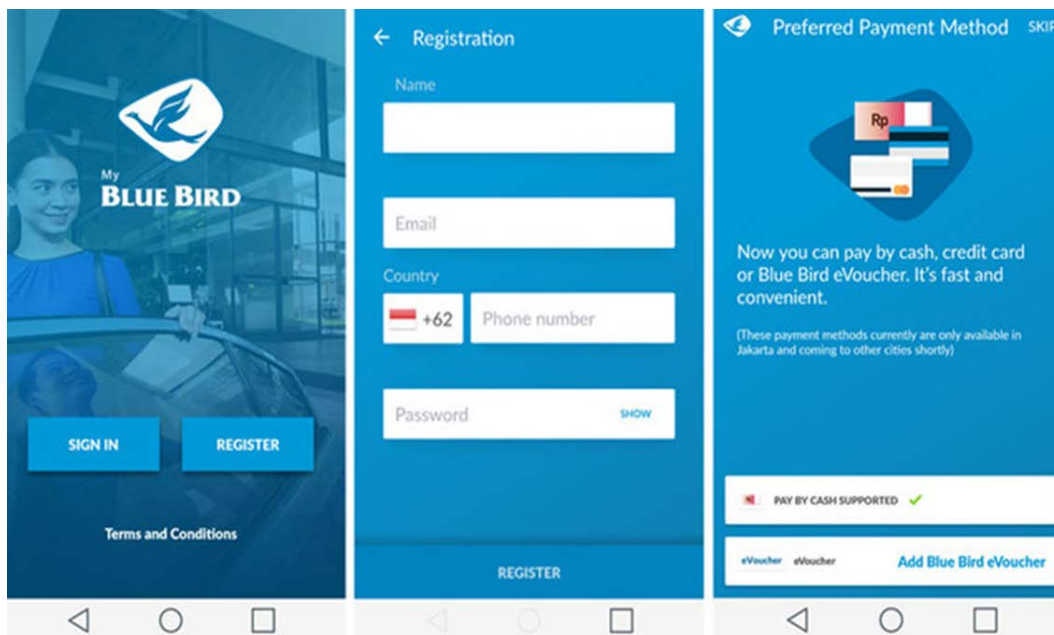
My
BLUE BIRD

SIGN IN

REGISTER

Terms and Conditions

Registration

Name

Email

Country

+62

Phone number

Password

SHOW

REGISTER

Preferred Payment Method

SKIP

Rp

Now you can pay by cash, credit card or Blue Bird eVoucher. It's fast and convenient.

(These payment methods currently are only available in Jakarta and coming to other cities shortly)

PAY BY CASH SUPPORTED ✓

eVoucher eVoucher

Add Blue Bird eVoucher